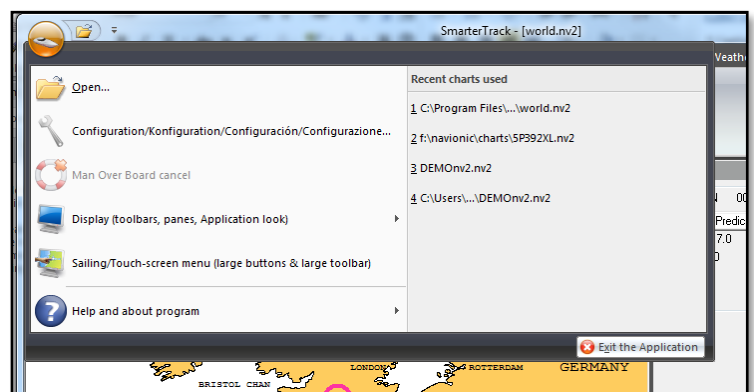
SmarterTrack - [world.nv2]

Weath

Open...

Configuration/Konfiguration/Configuración/Configurazione...

Man Over Board cancel

Display (toolbars, panes, Application look)

Sailing/Touch-screen menu (large buttons & large toolbar)

Help and about program

Recent charts used

1 C:\Program Files\...\world.nv2

2 f:\navionic\charts\5P392XL.nv2

3 DEMOnv2.nv2

4 C:\Users\...\DEMOnv2.nv2

N 00

Predic

7.0

0

Exit the Application

LONDON

ROTTERDAM

GERMANY

BRISTOL CHAN